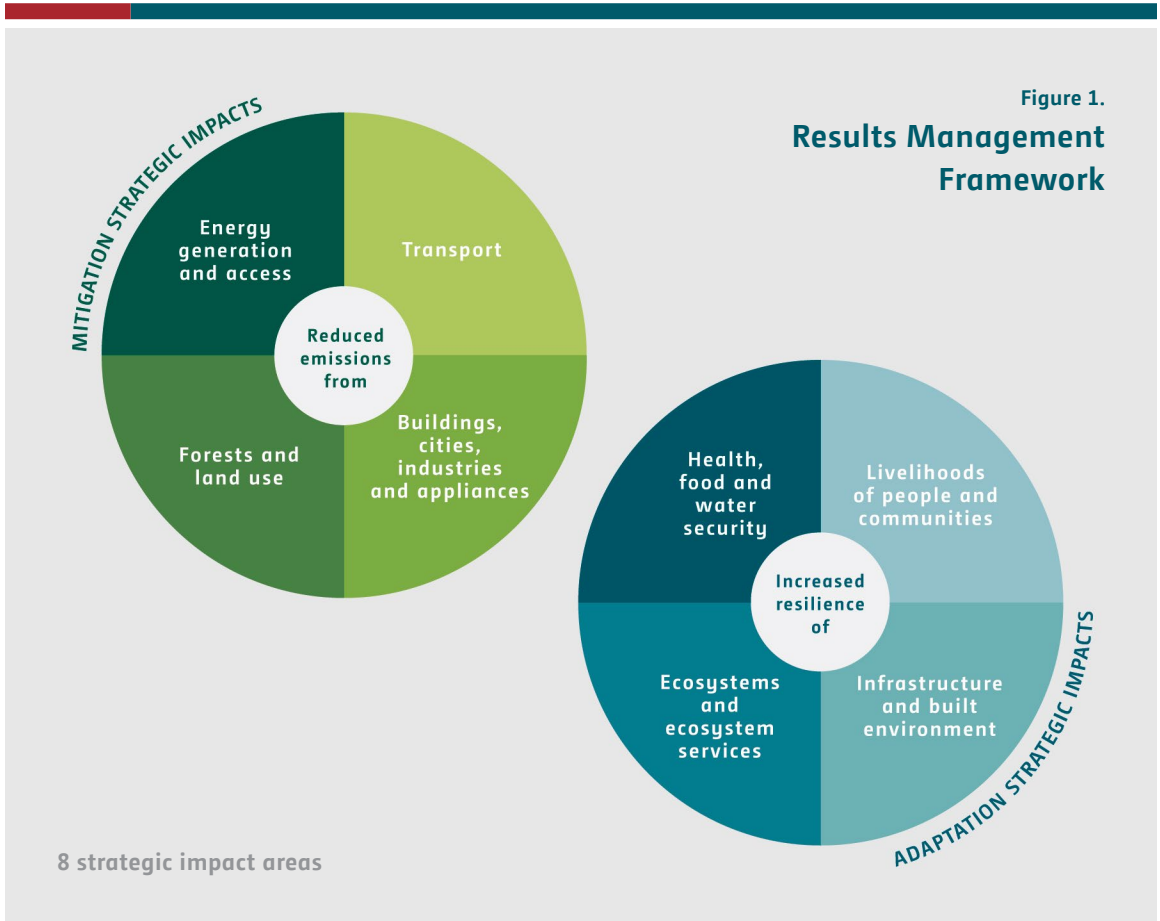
Figure 1.
Results Management Framework

MITIGATION STRATEGIC IMPACTS

Energy generation and access

Transport

Reduced emissions from

Forests and land use

Buildings, cities, industries and appliances

Health, food and water security

Livelihoods of people and communities

Increased resilience of

Ecosystems and ecosystem services

Infrastructure and built environment

ADAPTATION STRATEGIC IMPACTS

8 strategic impact areas